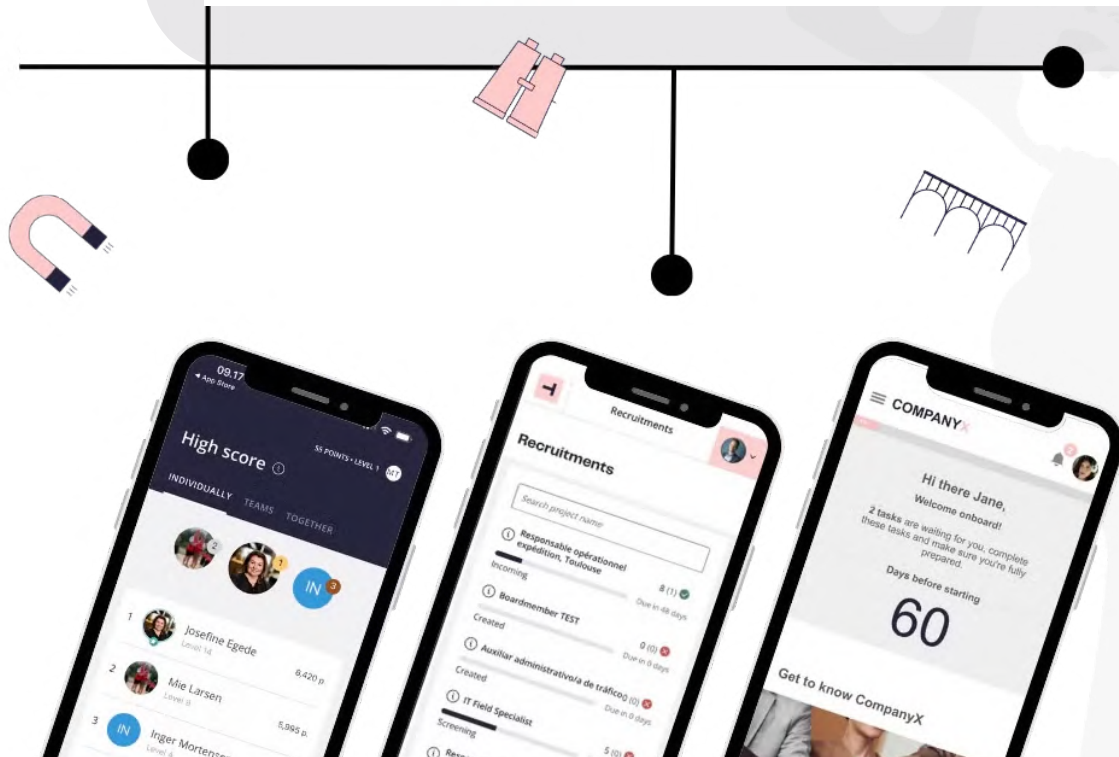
09.17
◂ App Store

High score ⓘ
55 POINTS • LEVEL 1
INDIVIDUALLY TEAMS TOGETHER
2
1
IN 3

1 Josefine Egede
Level 14

2 Mie Larsen
Level 8
6,420 p.

3 IN Inger Mortens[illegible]
Level 4
5,995 p.

Recruitments
Recruitments
Search project name
ⓘ Responsable opérationnel expédition, Toulouse
Incoming
8 (1)
Due in 48 days
ⓘ Boardmember TEST
Created
0 (0)
Due in 8 days
ⓘ Auxiliar administrativo/a de tráfico
Created
0 (0)
Due in 8 days
ⓘ IT Field Specialist
Screening
5 (0)
ⓘ Res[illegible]

COMPANYX
Hi there Jane,
Welcome onboard!
2 tasks are waiting for you, complete these tasks and make sure you're fully prepared.
Days before starting
60
Get to know CompanyX